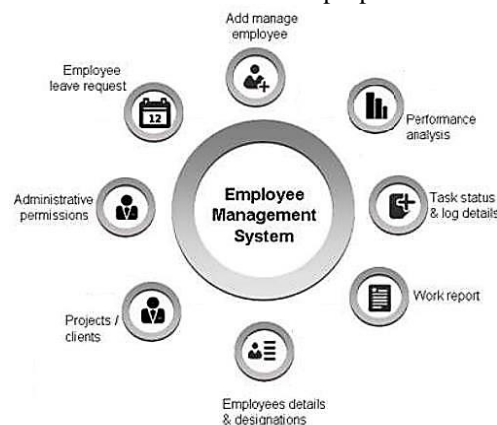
Add manage employee

Performance analysis

Task status & log details

Work report

Employees details & designations

Projects / clients

Administrative permissions

Employee leave request

12

Employee Management System